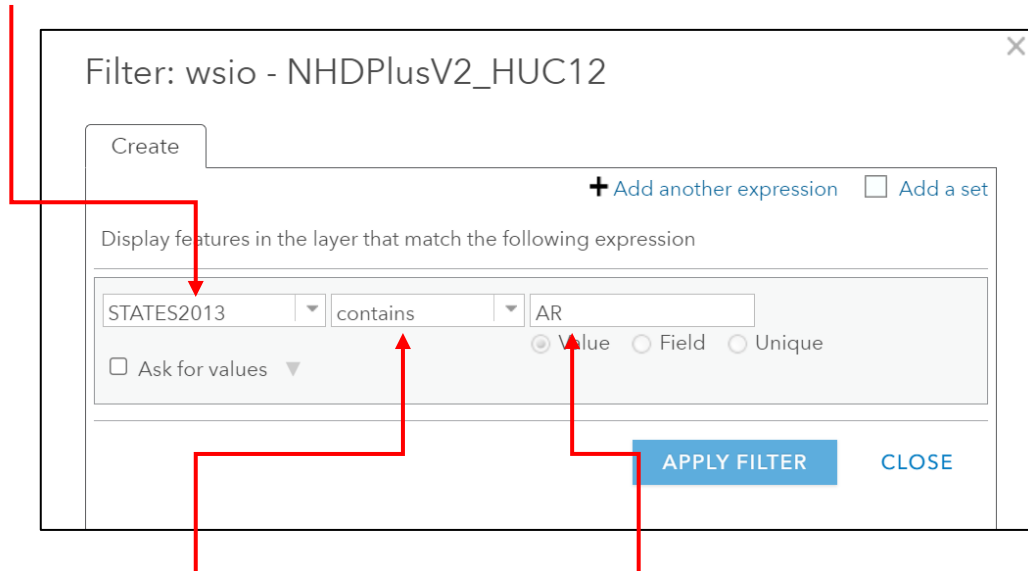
Filter: wsio - NHDPlusV2_HUC12

×

Create

+ Add another expression

Add a set

Display features in the layer that match the following expression

STATES2013

contains

AR

Value

Field

Unique

Ask for values

APPLY FILTER

CLOSE